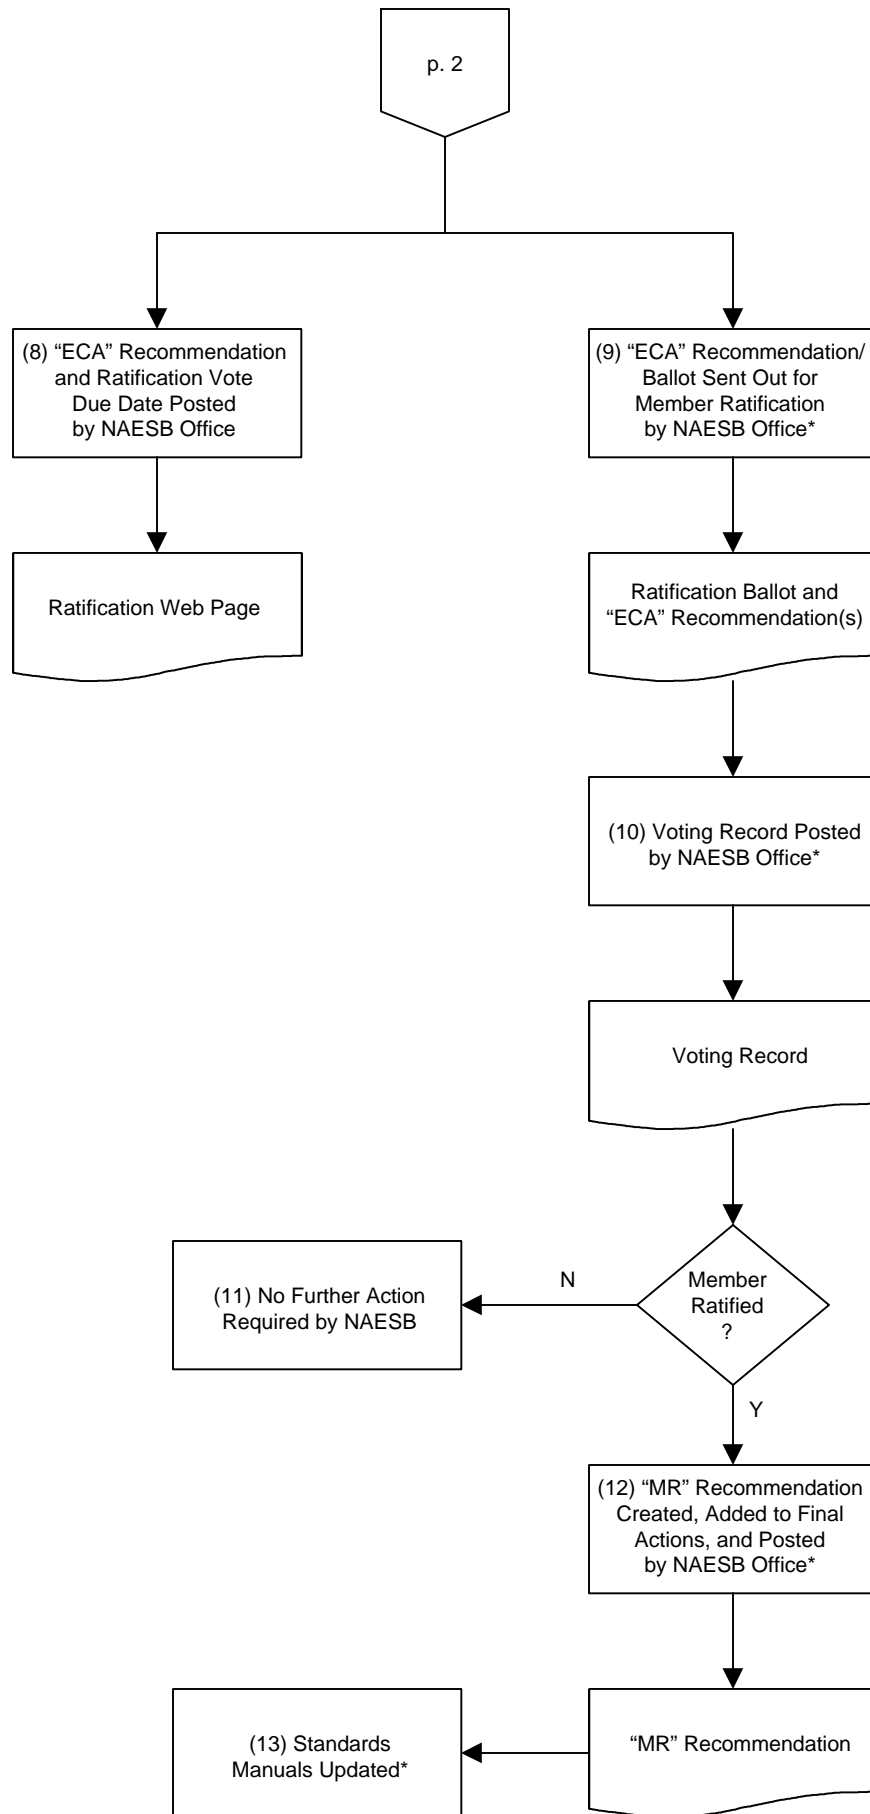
p. 2

(8) “ECA” Recommendation and Ratification Vote Due Date Posted by NAESB Office

(9) “ECA” Recommendation/ Ballot Sent Out for Member Ratification by NAESB Office*

Ratification Web Page

Ratification Ballot and “ECA” Recommendation(s)

(10) Voting Record Posted by NAESB Office*

Voting Record

(11) No Further Action Required by NAESB

N

Member Ratified ?

Y

(12) “MR” Recommendation Created, Added to Final Actions, and Posted by NAESB Office*

(13) Standards Manuals Updated*

“MR” Recommendation